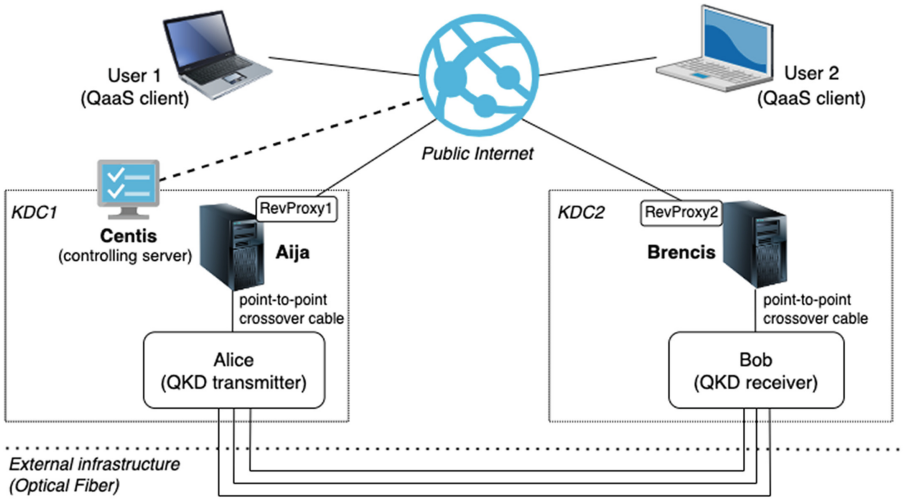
User 1
(QaaS client)

Public Internet

User 2
(QaaS client)

KDC1

Centis
(controlling server)

RevProxy1

Aija

point-to-point
crossover cable

Alice
(QKD transmitter)

KDC2

RevProxy2

Brencis

point-to-point
crossover cable

Bob
(QKD receiver)

External infrastructure
(Optical Fiber)